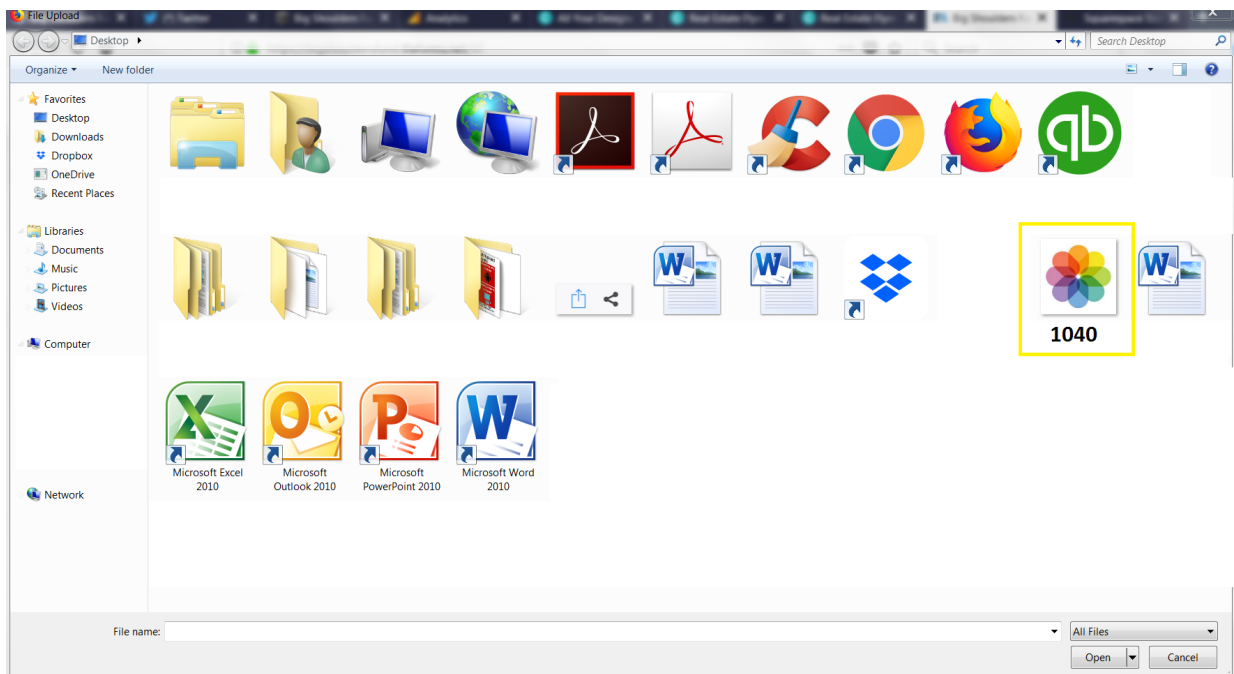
File Upload

Desktop

Search Desktop

Organize ▾
New folder

Favorites
Desktop
Downloads
Dropbox
OneDrive
Recent Places

Libraries
Documents
Music
Pictures
Videos

Computer

Network

1040

Microsoft Excel 2010
Microsoft Outlook 2010
Microsoft PowerPoint 2010
Microsoft Word 2010

File name:
All Files
Open
Cancel